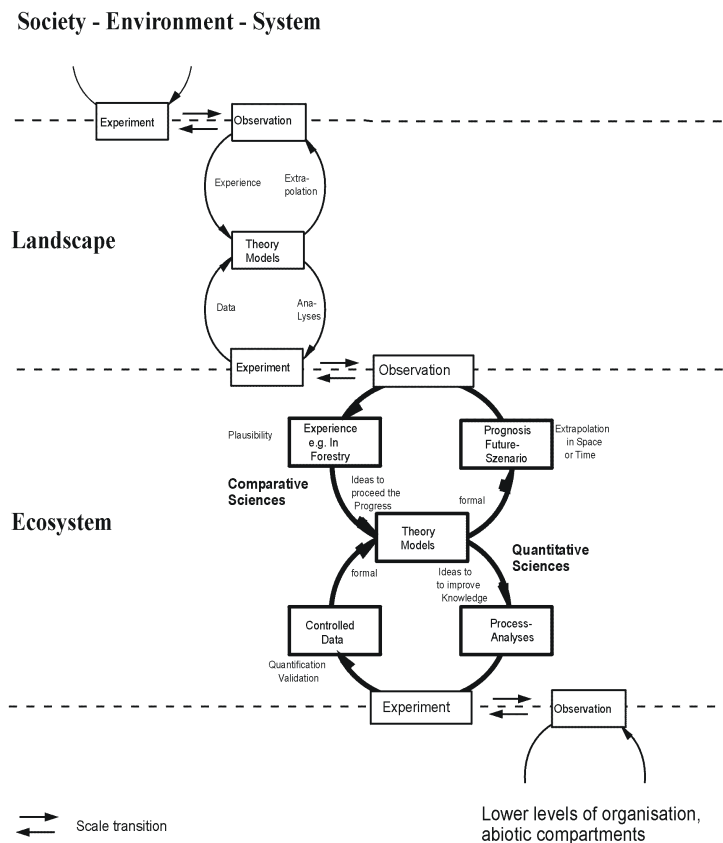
Society - Environment - System

Experiment

Observation

Experience

Extrapolation

Landscape

Theory Models

Data

AnaLyses

Experiment

Observation

Plausibility

Experience e.g. In Forestry

Prognosis Future-Szenario

Extrapolation in Space or Time

Comparative Sciences

Ideas to proceed the Progress

formal

Ecosystem

Theory Models

Quantitative Sciences

formal

Ideas to to improve Knowledge

Controlled Data

Process-Analyses

Quantification Validation

Experiment

Observation

Scale transition

Lower levels of organisation, abiotic compartments